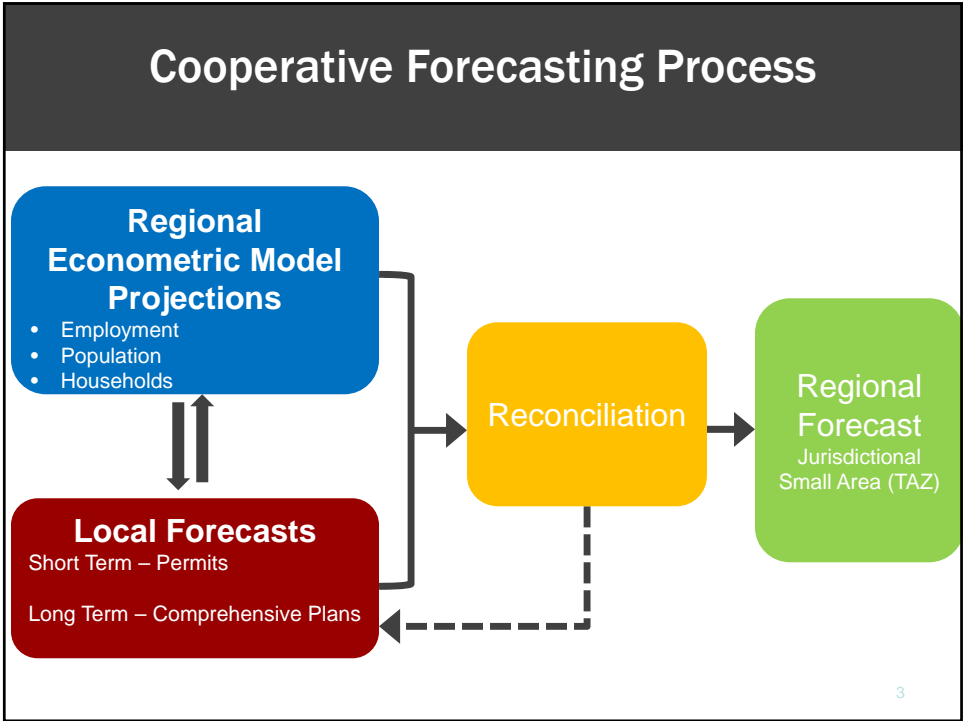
Cooperative Forecasting Process

Regional Econometric Model Projections

- Employment
- Population
- Households

Local Forecasts

Short Term – Permits

Long Term – Comprehensive Plans

Reconciliation

Regional Forecast

Jurisdictional

Small Area (TAZ)

3